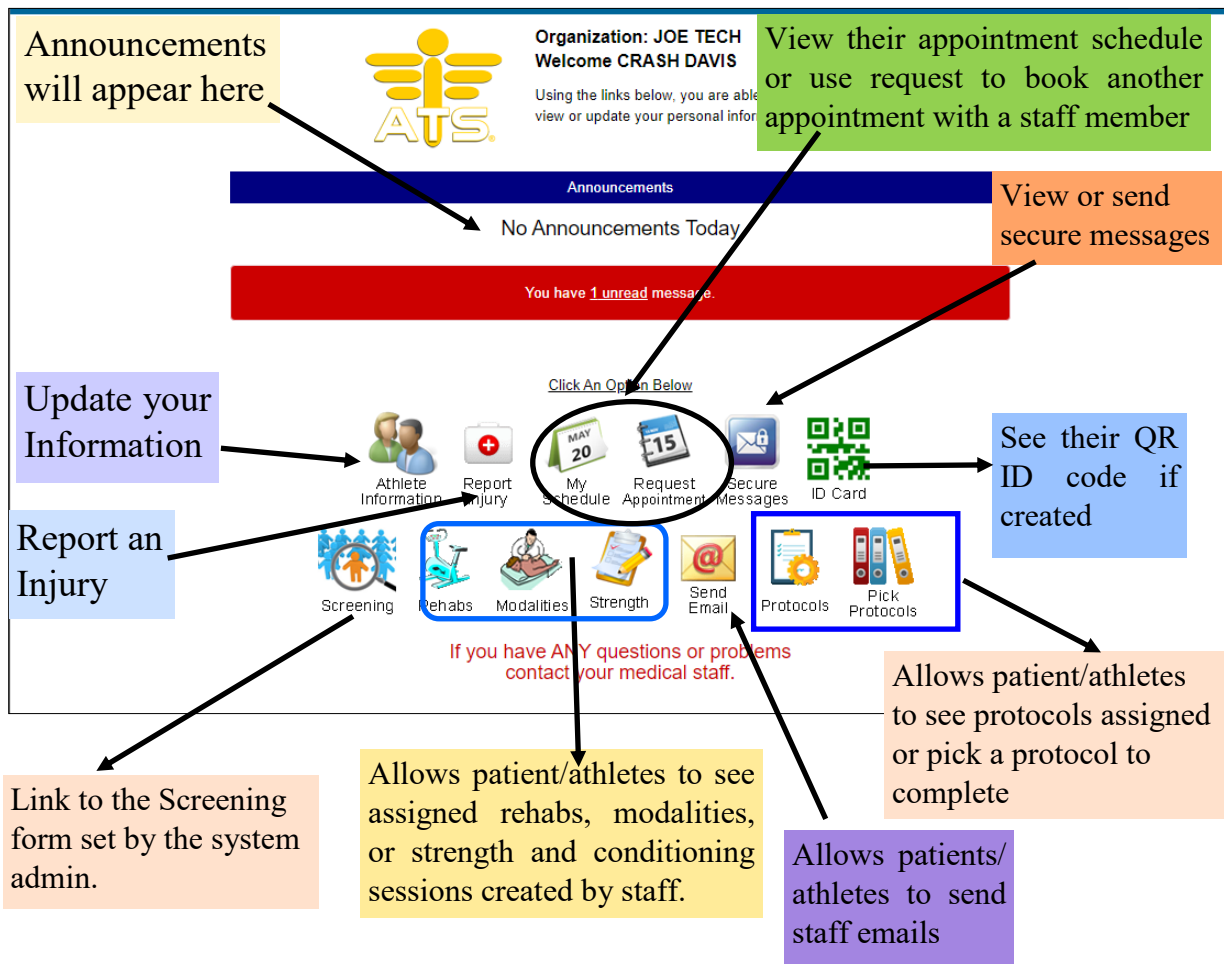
Announcements will appear here

ATS

Organization: JOE TECH
Welcome CRASH DAVIS

Using the links below, you are able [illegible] view or update your personal infor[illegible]

View their appointment schedule or use request to book another appointment with a staff member

Announcements

No Announcements Today

View or send secure messages

You have 1 unread message.

Click An Option Below

Update your Information

Athlete Information

Report Injury

MAY 20
My Schedule

15
Request Appointment

Secure Messages

ID Card

See their QR ID code if created

Report an Injury

Screening

Rehabs

Modalities

Strength

Send Email

Protocols

Pick Protocols

If you have ANY questions or problems contact your medical staff.

Allows patient/athletes to see protocols assigned or pick a protocol to complete

Link to the Screening form set by the system admin.

Allows patient/athletes to see assigned rehabs, modalities, or strength and conditioning sessions created by staff.

Allows patients/ athletes to send staff emails